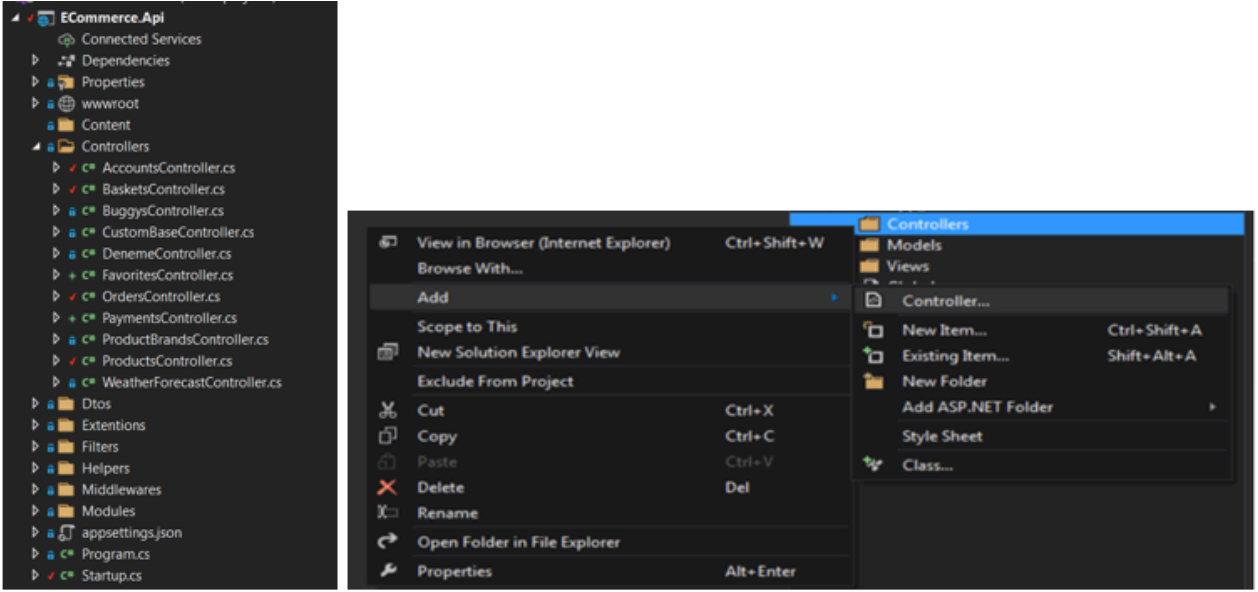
ECommerce.Api
Connected Services
Dependencies
Properties
wwwroot
Content
Controllers
AccountsController.cs
BasketsController.cs
BuggysController.cs
CustomBaseController.cs
DenemeController.cs
FavoritesController.cs
OrdersController.cs
PaymentsController.cs
ProductBrandsController.cs
ProductsController.cs
WeatherForecastController.cs
Dtos
Extentions
Filters
Helpers
Middlewares
Modules
appsettings.json
Program.cs
Startup.cs

Controllers
Models
Views

View in Browser (Internet Explorer) Ctrl+Shift+W
Browse With...
Add
Scope to This
New Solution Explorer View
Exclude From Project
Cut Ctrl+X
Copy Ctrl+C
Paste Ctrl+V
Delete Del
Rename
Open Folder in File Explorer
Properties Alt+Enter

Controller...
New Item... Ctrl+Shift+A
Existing Item... Shift+Alt+A
New Folder
Add ASP.NET Folder
Style Sheet
Class...